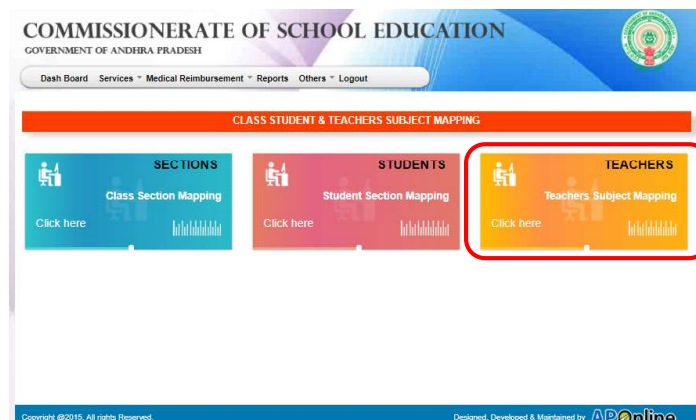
COMMISSIONERATE OF SCHOOL EDUCATION
GOVERNMENT OF ANDHRA PRADESH

Dash Board Services Medical Reimbursement Reports Others Logout

CLASS STUDENT & TEACHERS SUBJECT MAPPING

SECTIONS
Class Section Mapping
Click here

STUDENTS
Student Section Mapping
Click here

TEACHERS
Teachers Subject Mapping
Click here

Copyright @2015. All rights Reserved.

Designed, Developed & Maintained by APOnline